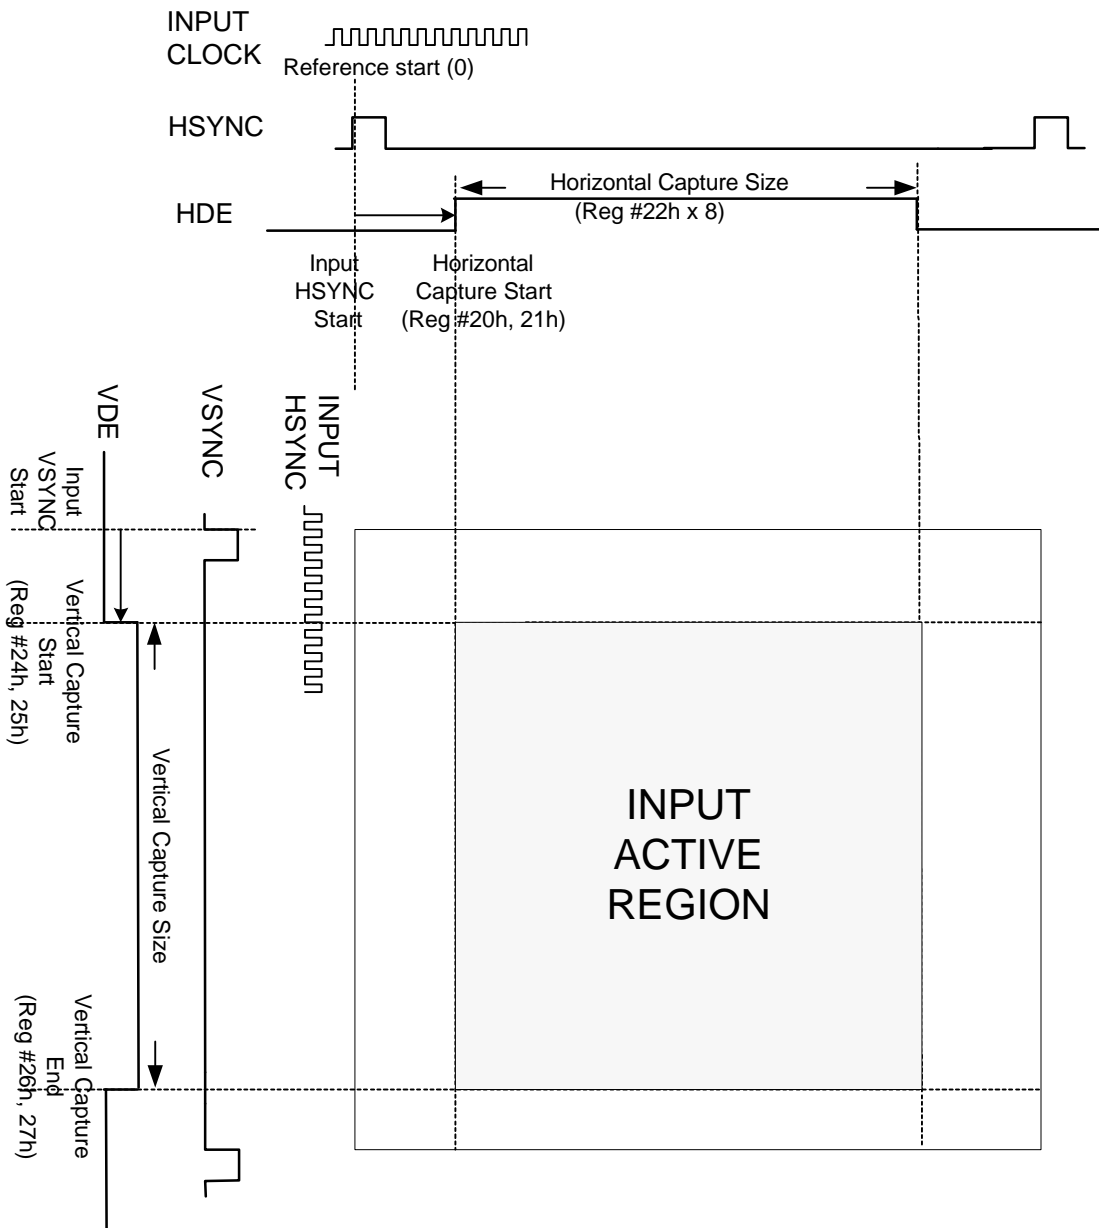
INPUT CLOCK

Reference start (0)

HSYNC

HDE

Horizontal Capture Size
(Reg #22h x 8)

Input HSYNC Start

Horizontal Capture Start
(Reg #20h, 21h)

VDE

VSYNC

INPUT HSYNC

Input VSYNC Start

Vertical Capture Start
(Reg #24h, 25h)

Vertical Capture Size

Vertical Capture End
(Reg #26h, 27h)

INPUT
ACTIVE
REGION